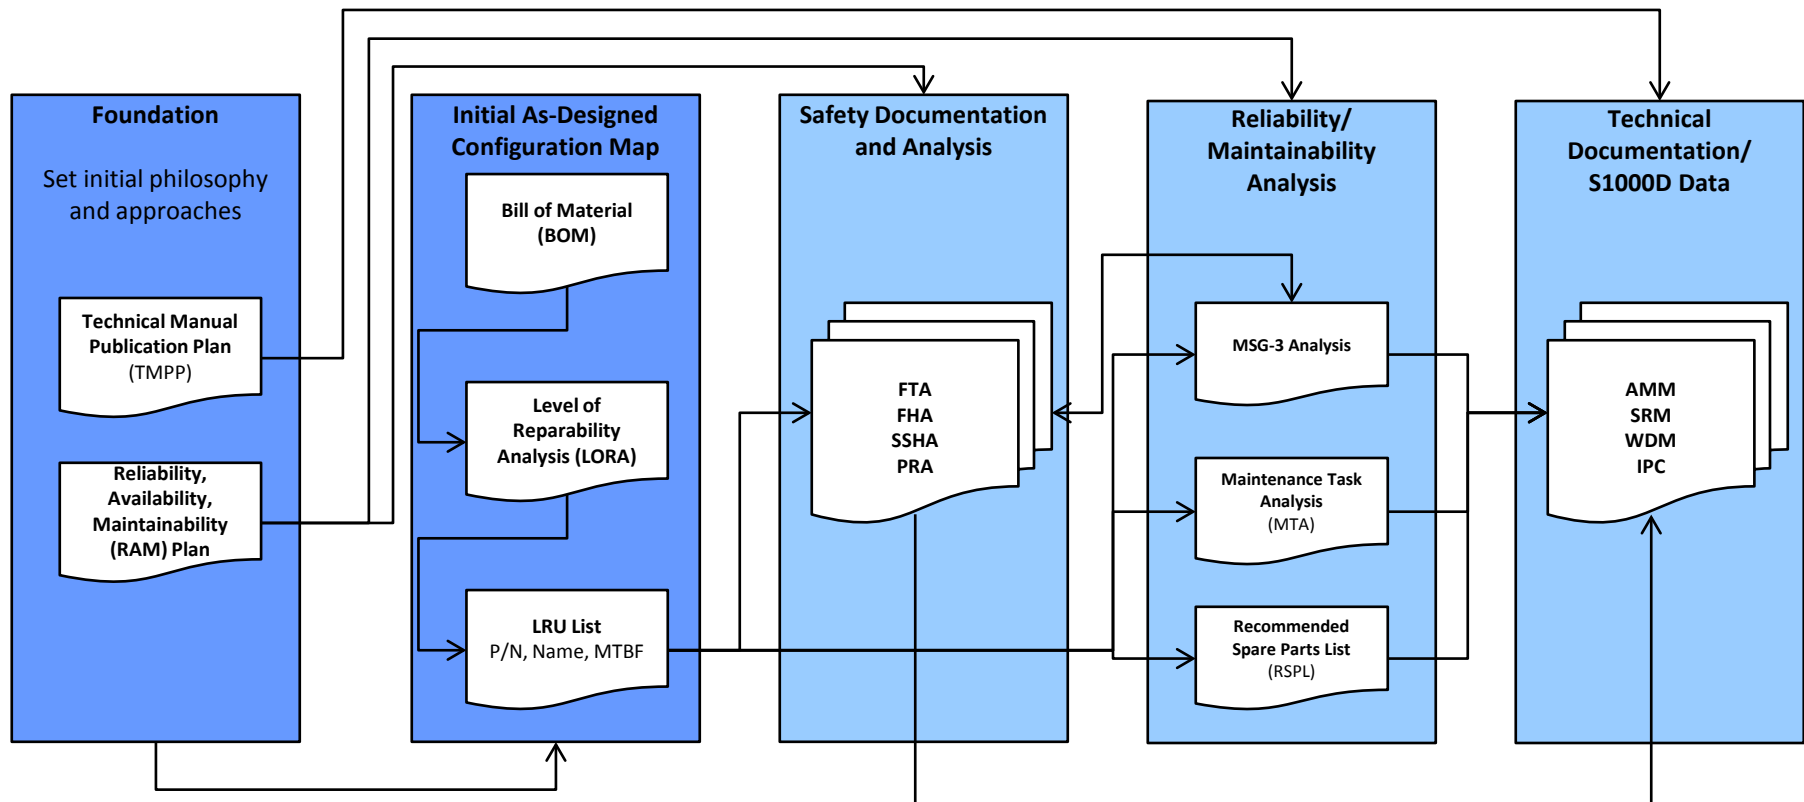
Foundation

Set initial philosophy and approaches

Technical Manual Publication Plan (TMPP)

Reliability, Availability, Maintainability (RAM) Plan

Initial As-Designed Configuration Map

Bill of Material (BOM)

Level of Reparability Analysis (LORA)

LRU List
P/N, Name, MTBF

Safety Documentation and Analysis

FTA
FHA
SSHA
PRA

Reliability/ Maintainability Analysis

MSG-3 Analysis

Maintenance Task Analysis (MTA)

Recommended Spare Parts List (RSPL)

Technical Documentation/ S1000D Data

AMM
SRM
WDM
IPC